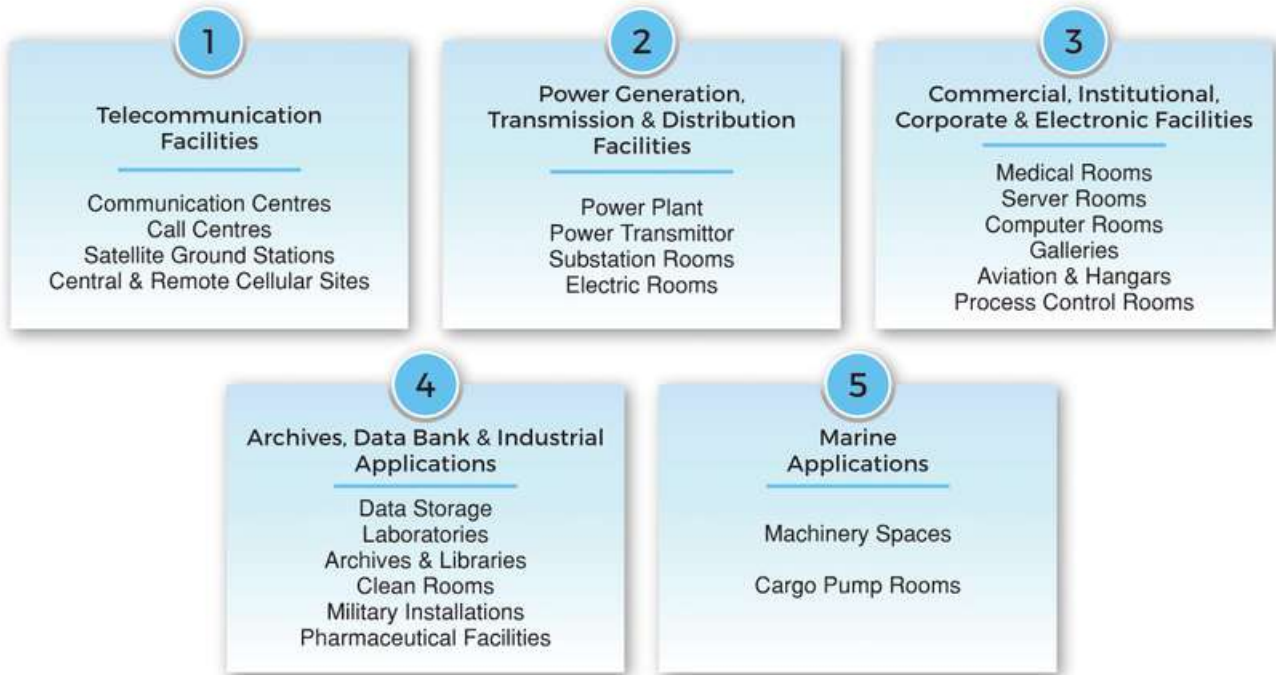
1

Telecommunication Facilities

Communication Centres
Call Centres
Satellite Ground Stations
Central & Remote Cellular Sites

2

Power Generation, Transmission & Distribution Facilities

Power Plant
Power Transmittor
Substation Rooms
Electric Rooms

3

Commercial, Institutional, Corporate & Electronic Facilities

Medical Rooms
Server Rooms
Computer Rooms
Galleries
Aviation & Hangars
Process Control Rooms

4

Archives, Data Bank & Industrial Applications

Data Storage
Laboratories
Archives & Libraries
Clean Rooms
Military Installations
Pharmaceutical Facilities

5

Marine Applications

Machinery Spaces

Cargo Pump Rooms